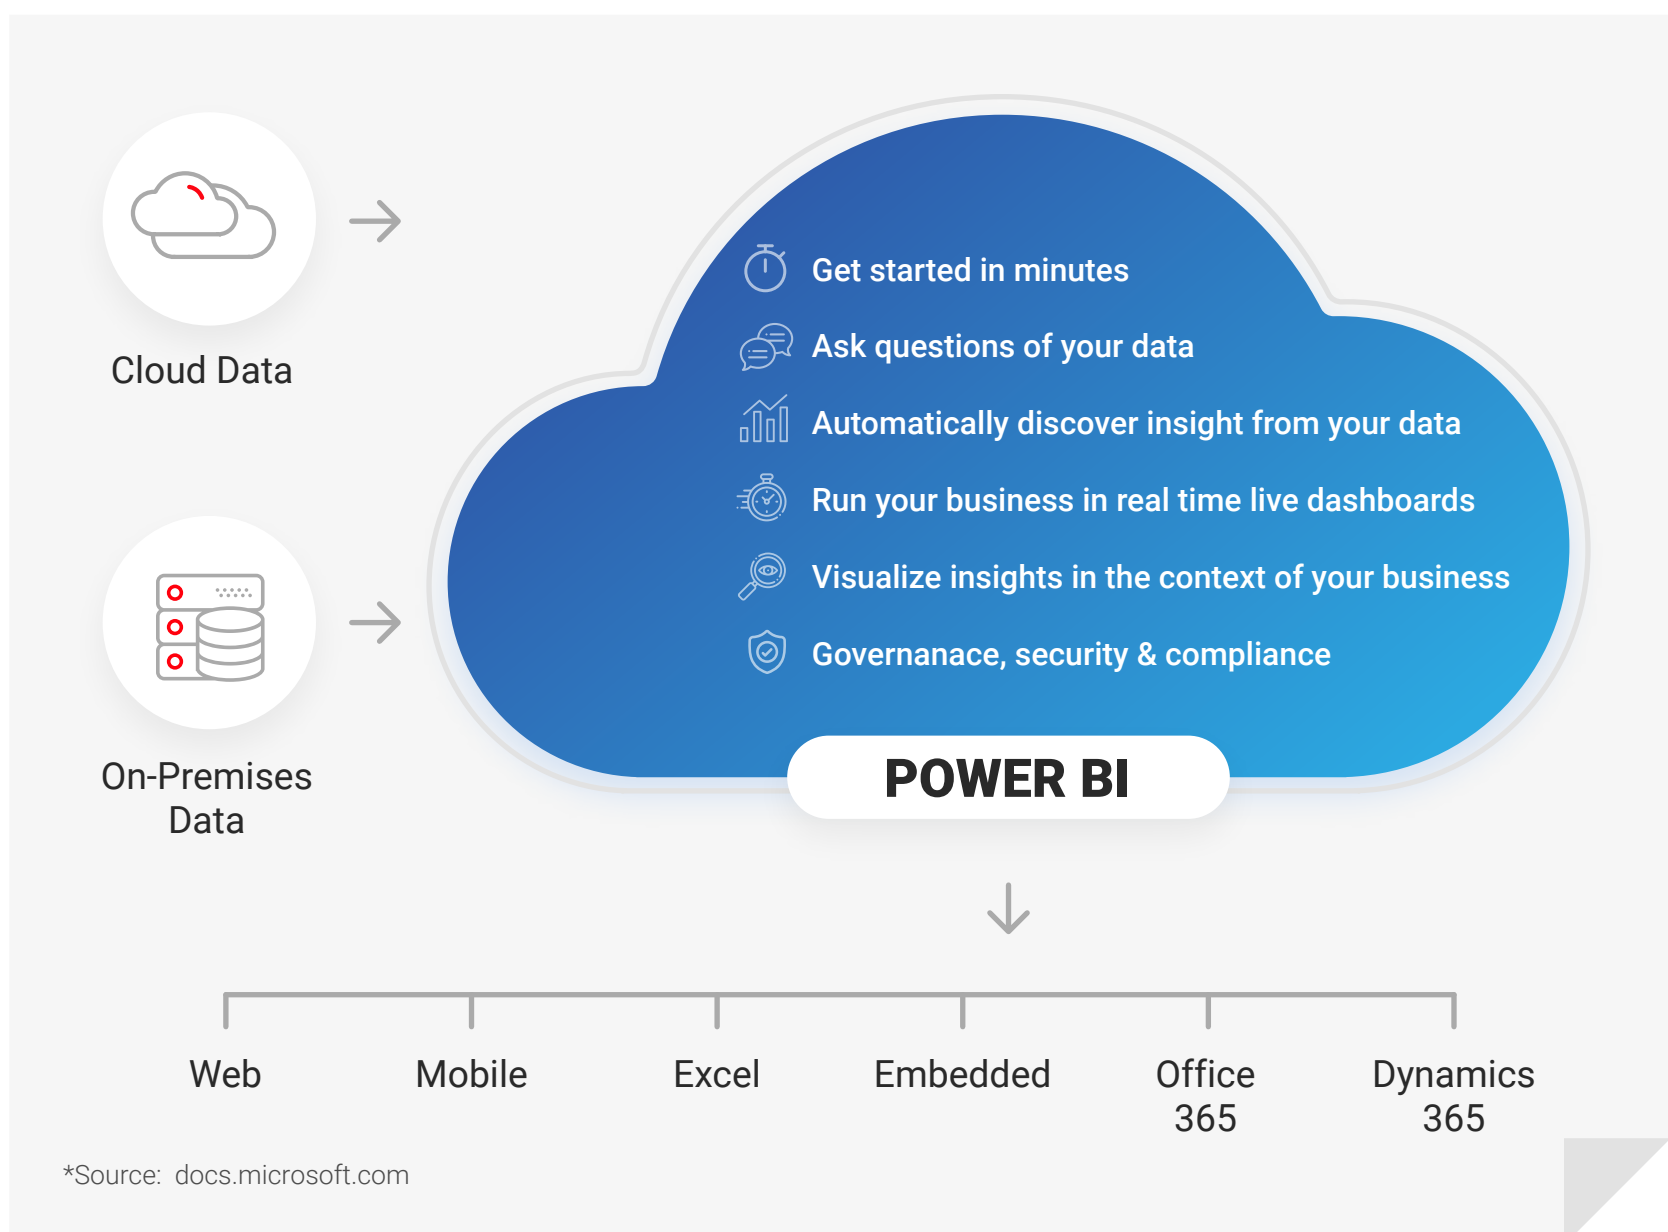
Cloud Data

On-Premises Data

Get started in minutes

Ask questions of your data

Automatically discover insight from your data

Run your business in real time live dashboards

Visualize insights in the context of your business

Governanace, security & compliance

POWER BI

Web

Mobile

Excel

Embedded

Office 365

Dynamics 365

*Source: docs.microsoft.com